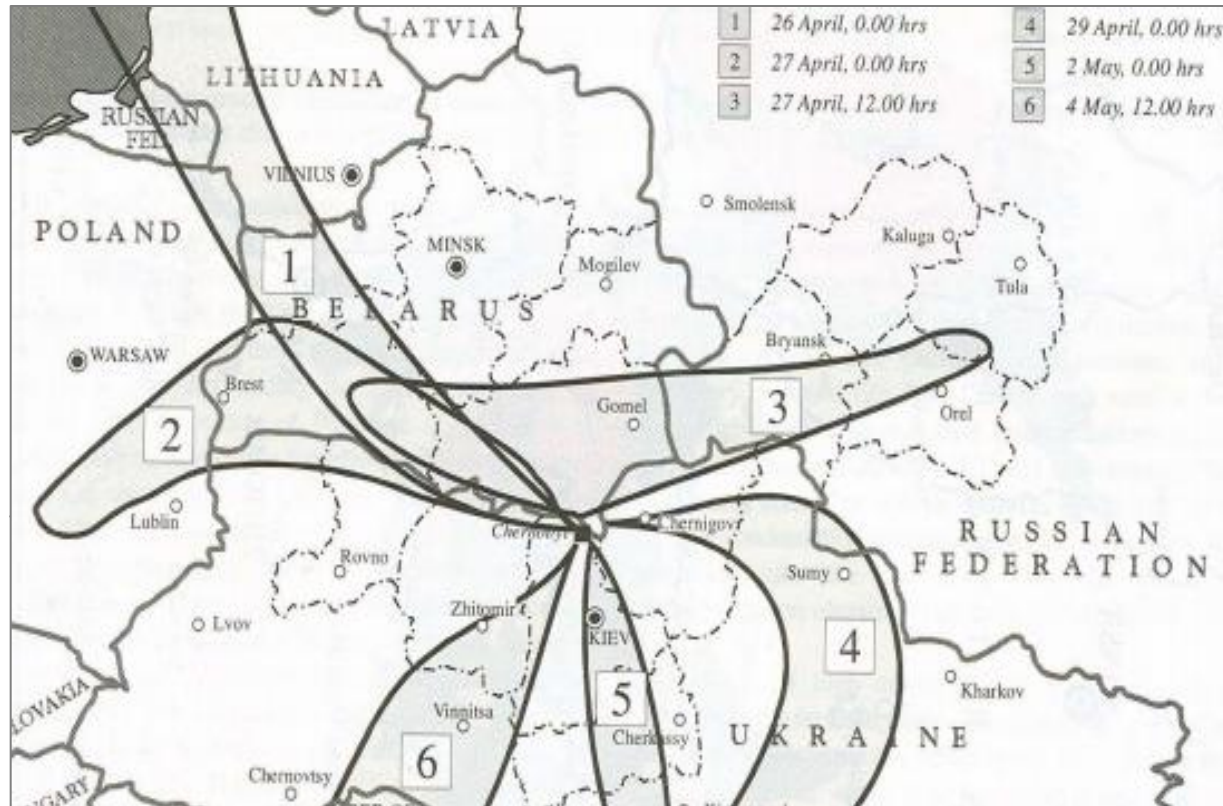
| | | | |
|---|---|---|---|
| 1 | 26 April, 0.00 hrs | 4 | 29 April, 0.00 hrs |
| 2 | 27 April, 0.00 hrs | 5 | 2 May, 0.00 hrs |
| 3 | 27 April, 12.00 hrs | 6 | 4 May, 12.00 hrs |

LATVIA

LITHUANIA

RUSSIAN FED

VILNIUS

POLAND

MINSK

Smolensk

Kaluga

Tula

Mogilev

1

BELARUS

WARSAW

Bryansk

Brest

Gomel

3

Orel

2

Lublin

Chernobyl

Chernigov

RUSSIAN FEDERATION

Rovno

Sumy

Zhitomir

Lvov

KIEV

4

Kharkov

SLOVAKIA

5

Vinnitsa

Cherkassy

UKRAINE

6

Chernovtsy

HUNGARY